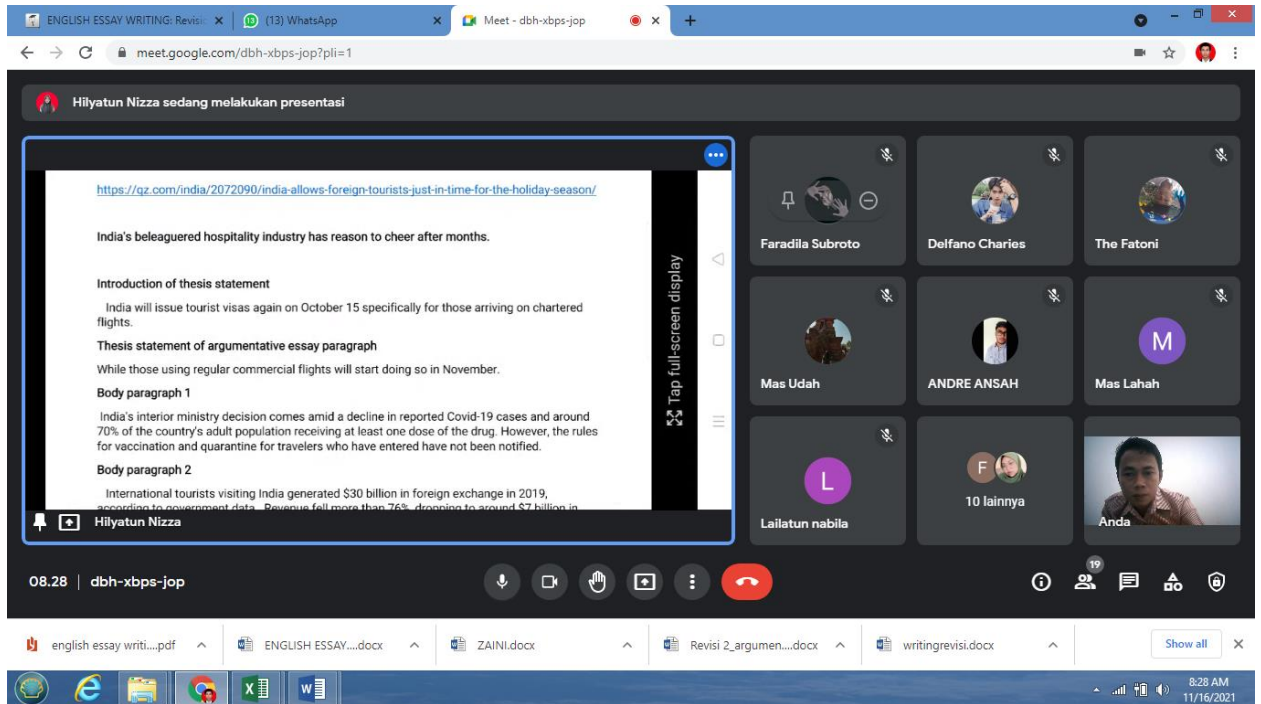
ENGLISH ESSAY WRITING: Revisi ×
(13) WhatsApp ×
Meet - dbh-xbps-jop ×
+

meet.google.com/dbh-xbps-jop?pli=1

Hilyatun Nizza sedang melakukan presentasi

https://qz.com/india/2072090/india-allows-foreign-tourists-just-in-time-for-the-holiday-season/

India's beleaguered hospitality industry has reason to cheer after months.

Introduction of thesis statement

India will issue tourist visas again on October 15 specifically for those arriving on chartered flights.

Thesis statement of argumentative essay paragraph

While those using regular commercial flights will start doing so in November.

Body paragraph 1

India's interior ministry decision comes amid a decline in reported Covid-19 cases and around 70% of the country's adult population receiving at least one dose of the drug. However, the rules for vaccination and quarantine for travelers who have entered have not been notified.

Body paragraph 2

International tourists visiting India generated $30 billion in foreign exchange in 2019, according to government data. Revenue fell more than 76%, dropping to around $7 billion in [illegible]

Tap full-screen display

Hilyatun Nizza

Faradila Subroto
Delfano Charies
The Fatoni
Mas Udah
ANDRE ANSAH
M
Mas Lahah
L
Lailatun nabila
F
10 lainnya
Anda

08.28 | dbh-xbps-jop

19

english essay writi....pdf
ENGLISH ESSAY....docx
ZAINI.docx
Revisi 2_argumen....docx
writingrevisi.docx
Show all

8:28 AM
11/16/2021